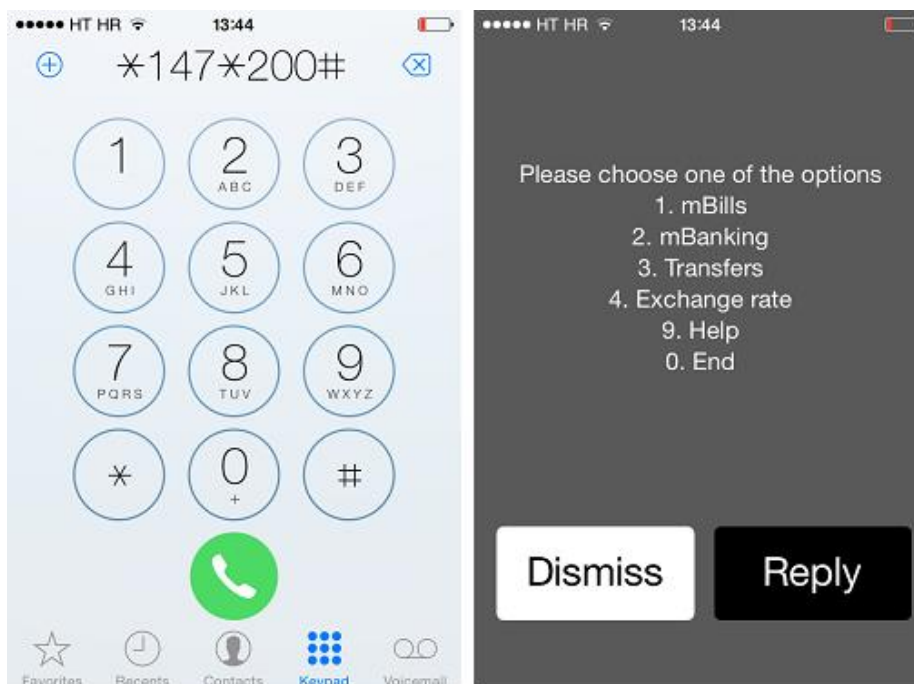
●●●●● HT HR 13:44

*147*200#

1
2 ABC
3 DEF
4 GHI
5 JKL
6 MNO
7 PQRS
8 TUV
9 WXYZ
*
0 +
#

Favorites Recents Contacts Keypad Voicemail

●●●●● HT HR 13:44

Please choose one of the options
1. mBills
2. mBanking
3. Transfers
4. Exchange rate
9. Help
0. End

Dismiss
Reply